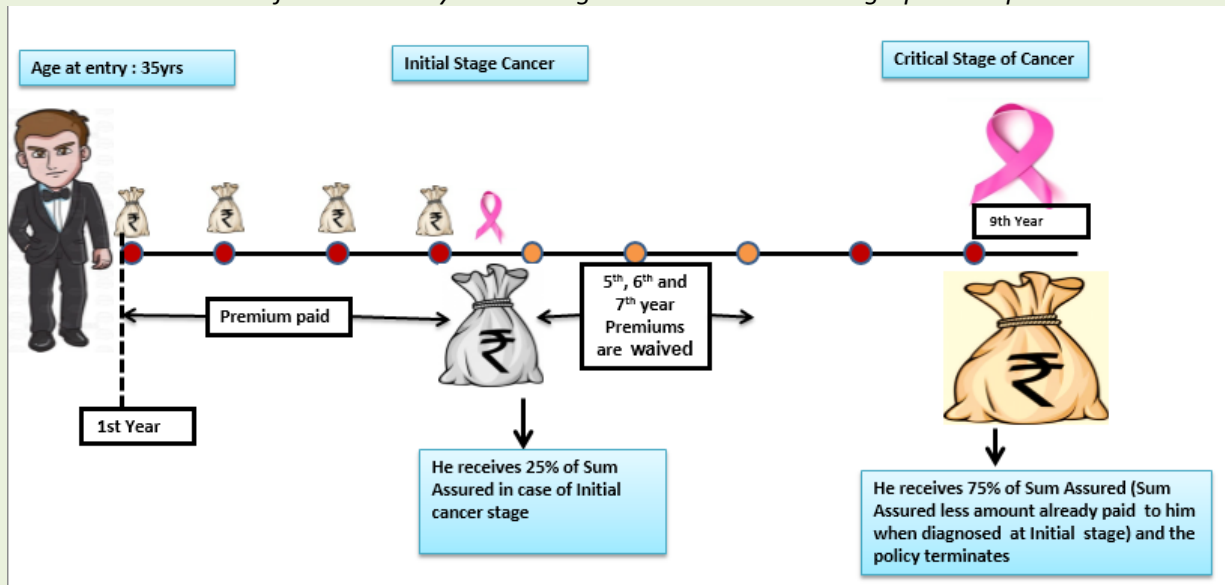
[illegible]

Age at entry : 35yrs

Initial Stage Cancer

Critical Stage of Cancer

9th Year

Premium paid

5$^{th}$, 6$^{th}$ and 7$^{th}$ year Premiums are waived

1st Year

He receives 25% of Sum Assured in case of Initial cancer stage

He receives 75% of Sum Assured (Sum Assured less amount already paid to him when diagnosed at Initial stage) and the policy terminates